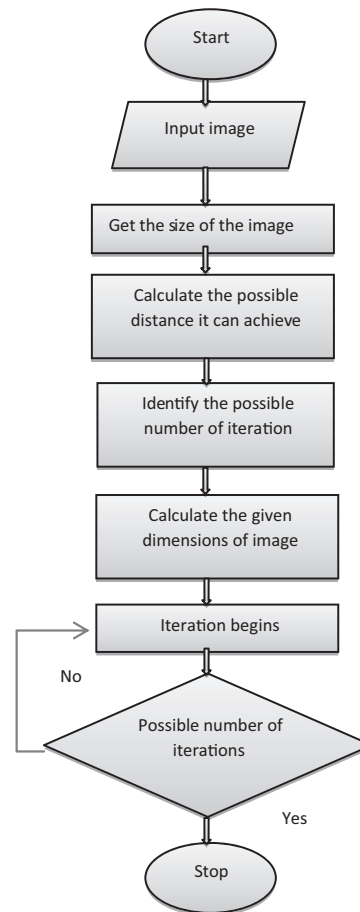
Start

Input image

Get the size of the image

Calculate the possible distance it can achieve

Identify the possible number of iteration

Calculate the given dimensions of image

Iteration begins

No

Possible number of iterations

Yes

Stop